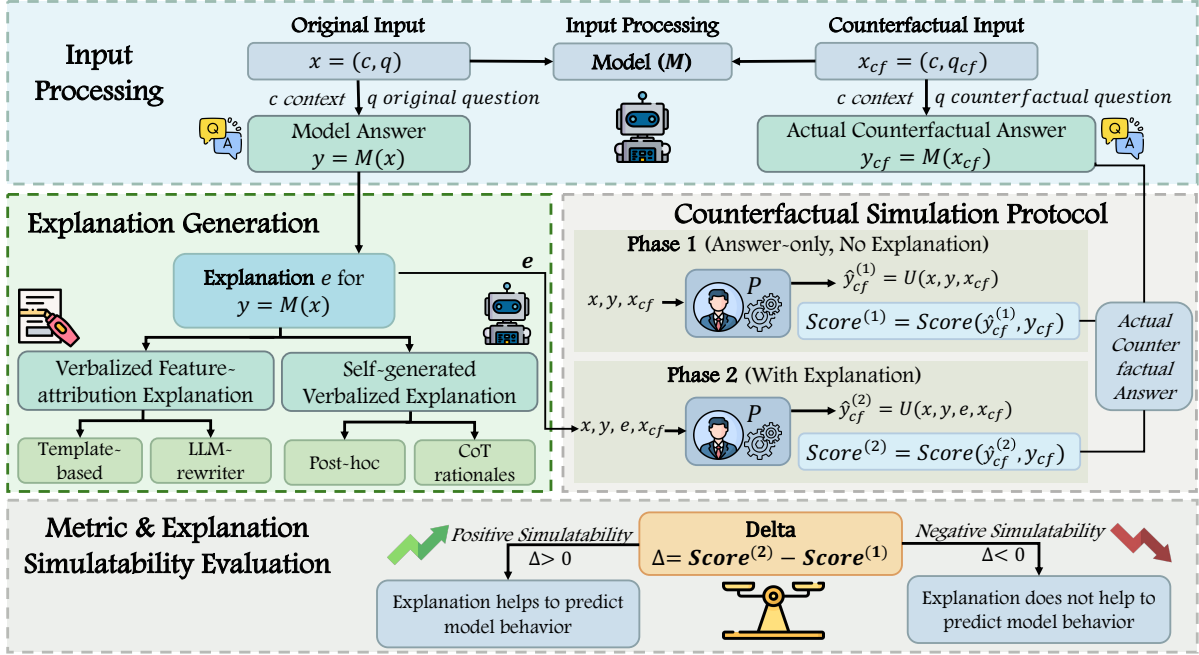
Input Processing

Original Input

$x = (c, q)$

Input Processing

Model ($M$)

Counterfactual Input

$x_{cf} = (c, q_{cf})$

$c$ context

$q$ original question

Q A

Model Answer
$y = M(x)$

$c$ context

$q$ counterfactual question

Actual Counterfactual Answer
$y_{cf} = M(x_{cf})$

Q A

Explanation Generation

Explanation $e$ for $y = M(x)$

$e$

Verbalized Feature-attribution Explanation

Self-generated Verbalized Explanation

Template-based

LLM-rewriter

Post-hoc

CoT rationales

Counterfactual Simulation Protocol

Phase 1 (Answer-only, No Explanation)

$x, y, x_{cf}$

$P$

$\hat{y}_{cf}^{(1)} = U(x, y, x_{cf})$

$Score^{(1)} = Score(\hat{y}_{cf}^{(1)}, y_{cf})$

Phase 2 (With Explanation)

$x, y, e, x_{cf}$

$P$

$\hat{y}_{cf}^{(2)} = U(x, y, e, x_{cf})$

$Score^{(2)} = Score(\hat{y}_{cf}^{(2)}, y_{cf})$

Actual Counter factual Answer

Metric & Explanation Simulatability Evaluation

Positive Simulatability

$\Delta > 0$

Delta
$\Delta = \boldsymbol{Score^{(2)}} - \boldsymbol{Score^{(1)}}$

Negative Simulatability

$\Delta < 0$

Explanation helps to predict model behavior

Explanation does not help to predict model behavior